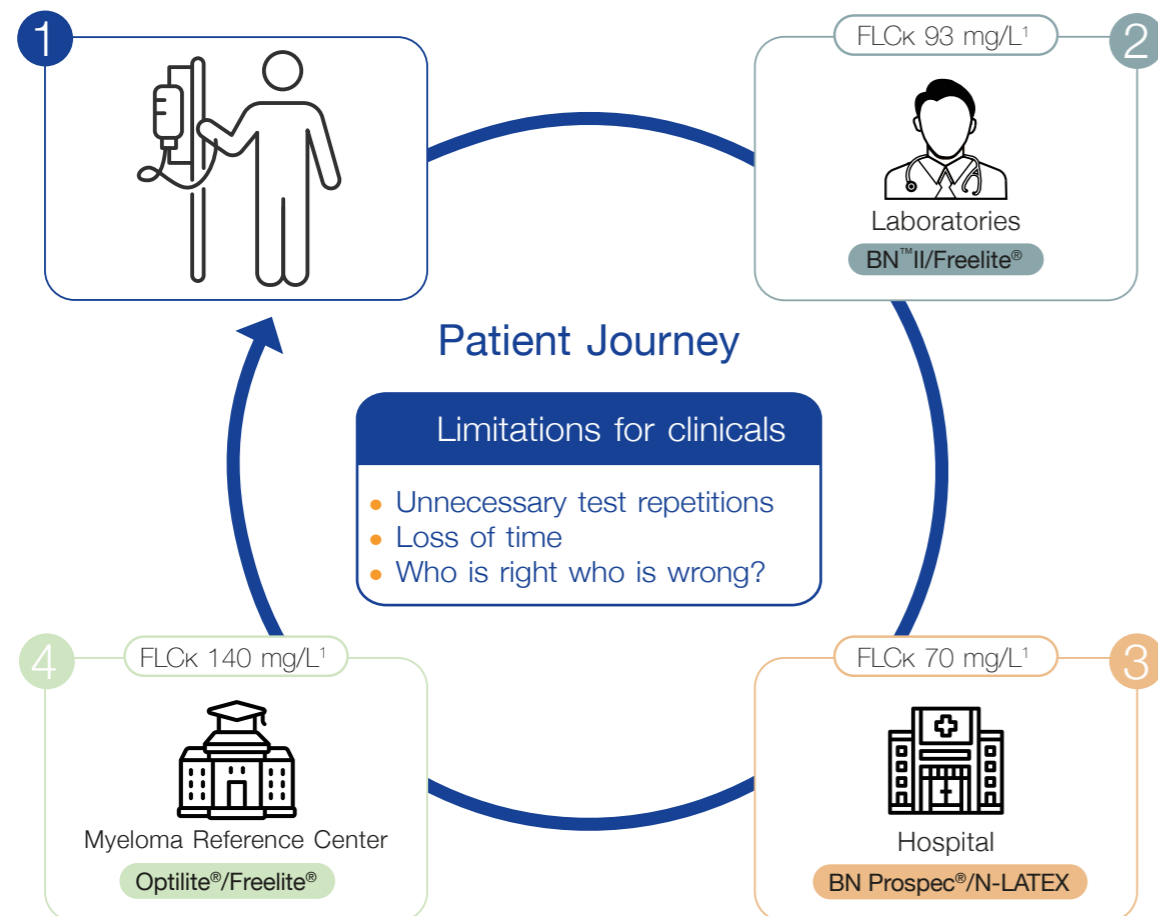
1

FLCκ 93 mg/L$^1$

2

Laboratories

BN$^{™}$II/Freelite$^{®}$

Patient Journey

Limitations for clinicals

- Unnecessary test repetitions
- Loss of time
- Who is right who is wrong?

4

FLCκ 140 mg/L$^1$

Myeloma Reference Center

Optilite$^{®}$/Freelite$^{®}$

FLCκ 70 mg/L$^1$

3

Hospital

BN Prospec$^{®}$/N-LATEX